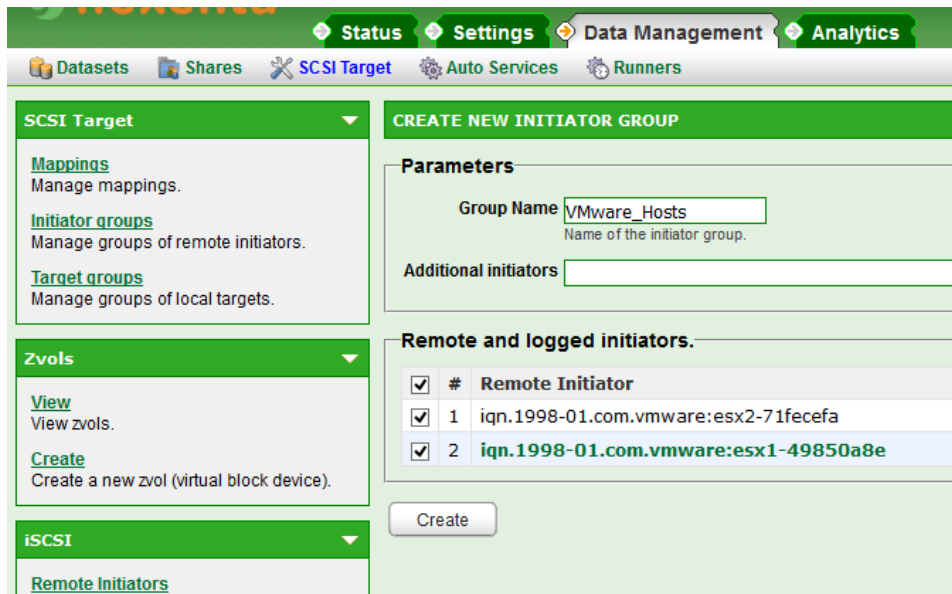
Status Settings Data Management Analytics

Datasets Shares SCSI Target Auto Services Runners

SCSI Target

Mappings
Manage mappings.

Initiator groups
Manage groups of remote initiators.

Target groups
Manage groups of local targets.

Zvols

View
View zvols.

Create
Create a new zvol (virtual block device).

iSCSI

Remote Initiators

CREATE NEW INITIATOR GROUP

Parameters

Group Name VMware_Hosts
Name of the initiator group.

Additional initiators

Remote and logged initiators.

| ☑ | # | Remote Initiator |
|---|---|---|
| ☑ | 1 | iqn.1998-01.com.vmware:esx2-71fecefa |
| ☑ | 2 | iqn.1998-01.com.vmware:esx1-49850a8e |

Create